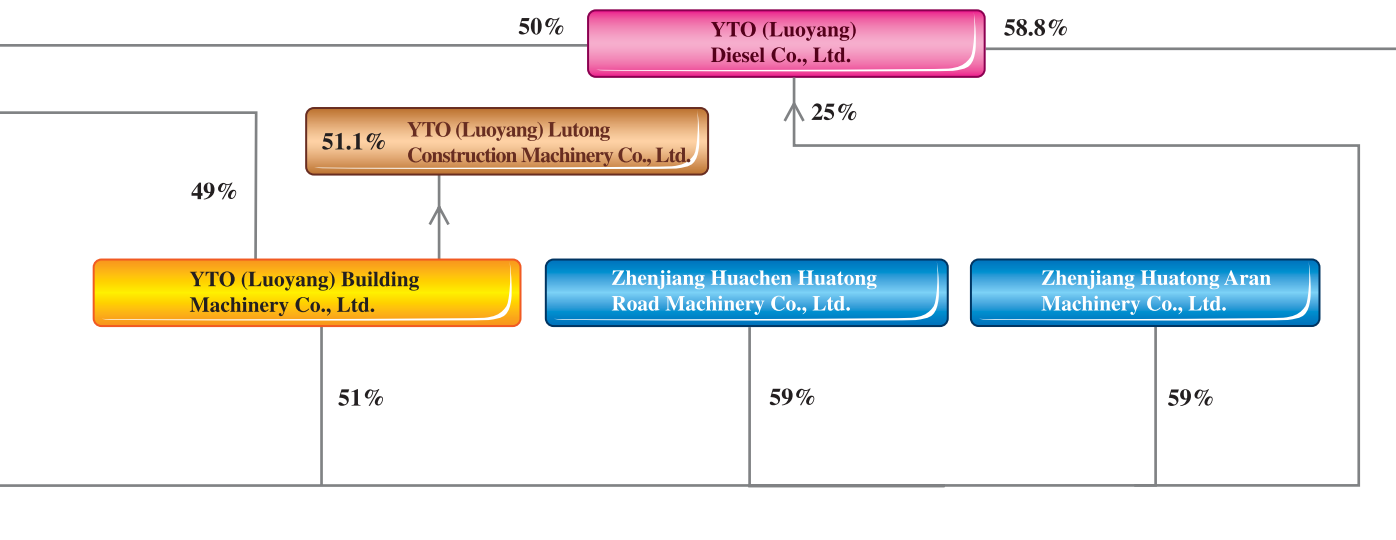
50%

YTO (Luoyang) Diesel Co., Ltd.

58.8%

25%

51.1%

YTO (Luoyang) Lutong Construction Machinery Co., Ltd.

49%

YTO (Luoyang) Building Machinery Co., Ltd.

Zhenjiang Huachen Huatong Road Machinery Co., Ltd.

Zhenjiang Huatong Aran Machinery Co., Ltd.

51%

59%

59%